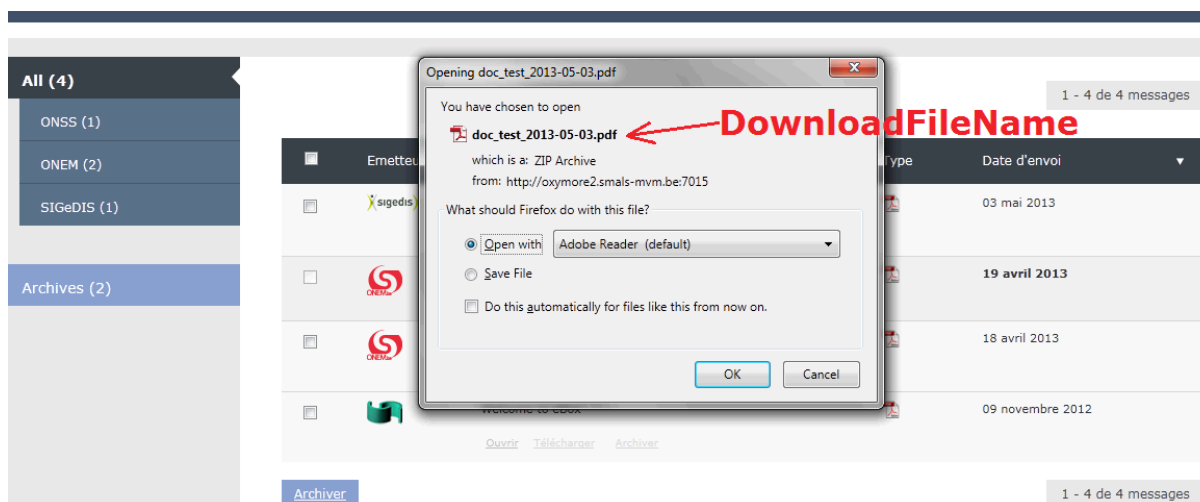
All (4)
ONSS (1)
ONEM (2)
SIGeDIS (1)
Archives (2)

1 - 4 de 4 messages

Emetteu
Type
Date d'envoi ▼

sigedis
03 mai 2013

ONEM
19 avril 2013

ONEM
18 avril 2013

Welcome to eBox
09 novembre 2012
Ouvrir Télécharger Archiver

Archiver
1 - 4 de 4 messages

Opening doc_test_2013-05-03.pdf
You have chosen to open
doc_test_2013-05-03.pdf
which is a: ZIP Archive
from: http://oxymore2.smals-mvm.be:7015
What should Firefox do with this file?
Open with Adobe Reader (default)
Save File
Do this automatically for files like this from now on.
OK Cancel

DownloadFileName